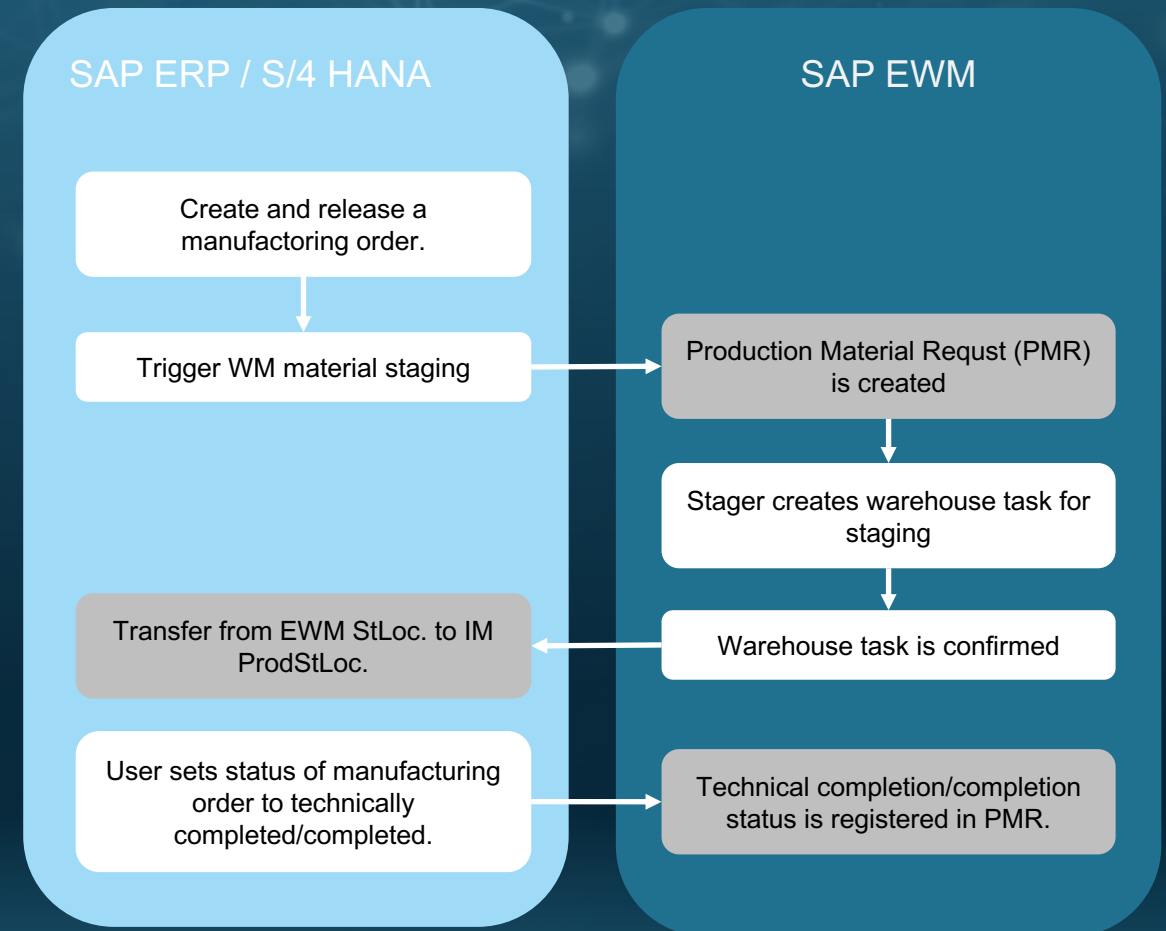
SAP ERP / S/4 HANA

Create and release a manufactoring order.

Trigger WM material staging

Transfer from EWM StLoc. to IM ProdStLoc.

User sets status of manufacturing order to technically completed/completed.

SAP EWM

Production Material Requst (PMR) is created

Stager creates warehouse task for staging

Warehouse task is confirmed

Technical completion/completion status is registered in PMR.